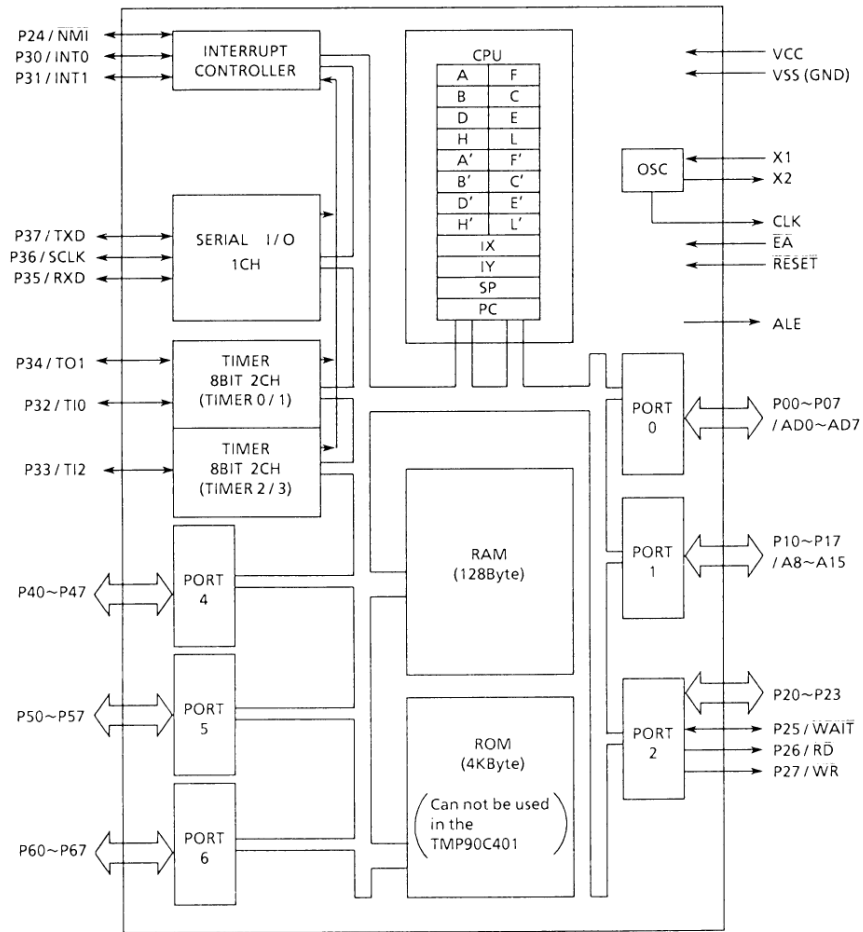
P24 / $\overline{NMI}$
P30 / INT0
P31 / INT1

INTERRUPT CONTROLLER

CPU

| A | F |
|---|---|
| B | C |
| D | E |
| H | L |
| A' | F' |
| B' | C' |
| D' | E' |
| H' | L' |
| IX | |
| IY | |
| SP | |
| PC | |

VCC
VSS (GND)

OSC
X1
X2
CLK
$\overline{EA}$
$\overline{RESET}$
ALE

P37 / TXD
P36 / SCLK
P35 / RXD

SERIAL I/O 1CH

P34 / TO1
P32 / TI0
P33 / TI2

TIMER 8BIT 2CH (TIMER 0 / 1)

TIMER 8BIT 2CH (TIMER 2 / 3)

PORT 0
P00~P07 / AD0~AD7

PORT 1
P10~P17 / A8~A15

RAM (128Byte)

P40~P47
PORT 4

P50~P57
PORT 5

ROM (4KByte)
(Can not be used in the TMP90C401)

P20~P23
P25 / $\overline{WAIT}$
P26 / $\overline{RD}$
P27 / $\overline{WR}$
PORT 2

P60~P67
PORT 6